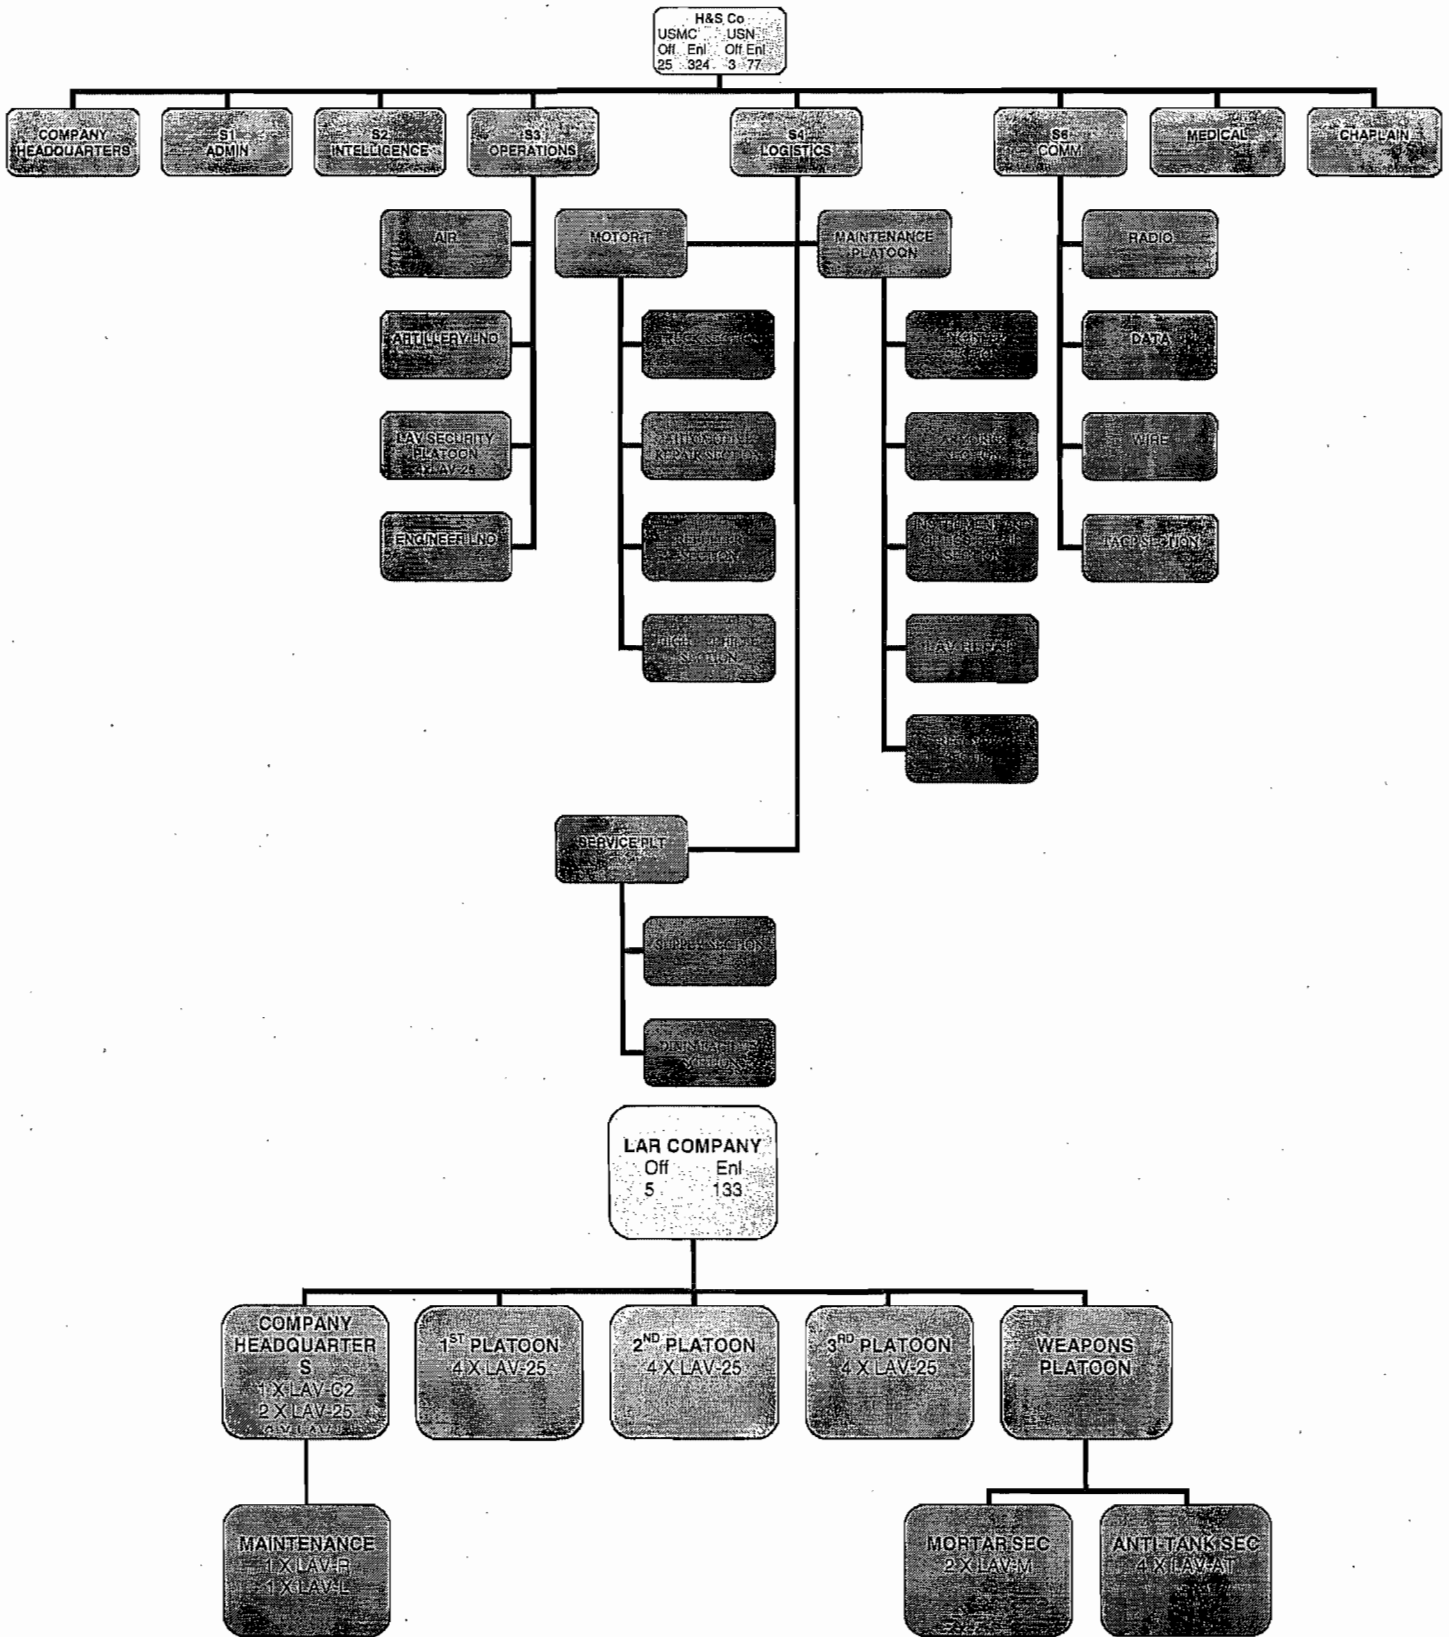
H&S Co
USMC USN
Off Enl Off Enl
25 324 3 77

COMPANY HEADQUARTERS

S1 ADMIN

S2 INTELLIGENCE

S3 OPERATIONS

S4 LOGISTICS

S6 COMM

MEDICAL

CHAPLAIN

AIR

ARTILLERY LNO

LAV SECURITY PLATOON 4 LAV-25

ENGINEER LNO

MOTOR T

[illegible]

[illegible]

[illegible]

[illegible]

MAINTENANCE PLATOON

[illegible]

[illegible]

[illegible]

LAV REPAIR

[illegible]

RADIO

DATA

WIRE

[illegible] SECTION

SERVICE PLT

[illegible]

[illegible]

LAR COMPANY
Off Enl
5 133

COMPANY HEADQUARTERS
1 X LAV-C2
2 X LAV-25
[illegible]

$1^{ST}$ PLATOON
4 X LAV-25

$2^{ND}$ PLATOON
4 X LAV-25

$3^{RD}$ PLATOON
4 X LAV-25

WEAPONS PLATOON

MAINTENANCE
1 X LAV-R
1 X LAV-L

MORTAR SEC
2 X LAV-M

ANTI-TANK SEC
4 X LAV-AT